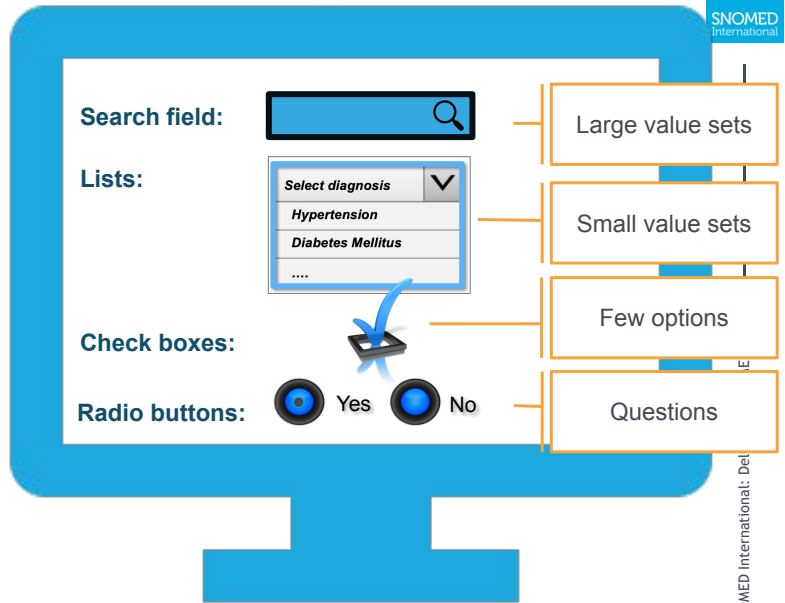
SNOMED International

Search field:

Lists:

Select diagnosis

Hypertension

Diabetes Mellitus

....

Check boxes:

Radio buttons:

Yes

No

Large value sets

Small value sets

Few options

Questions

MED International: Del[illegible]